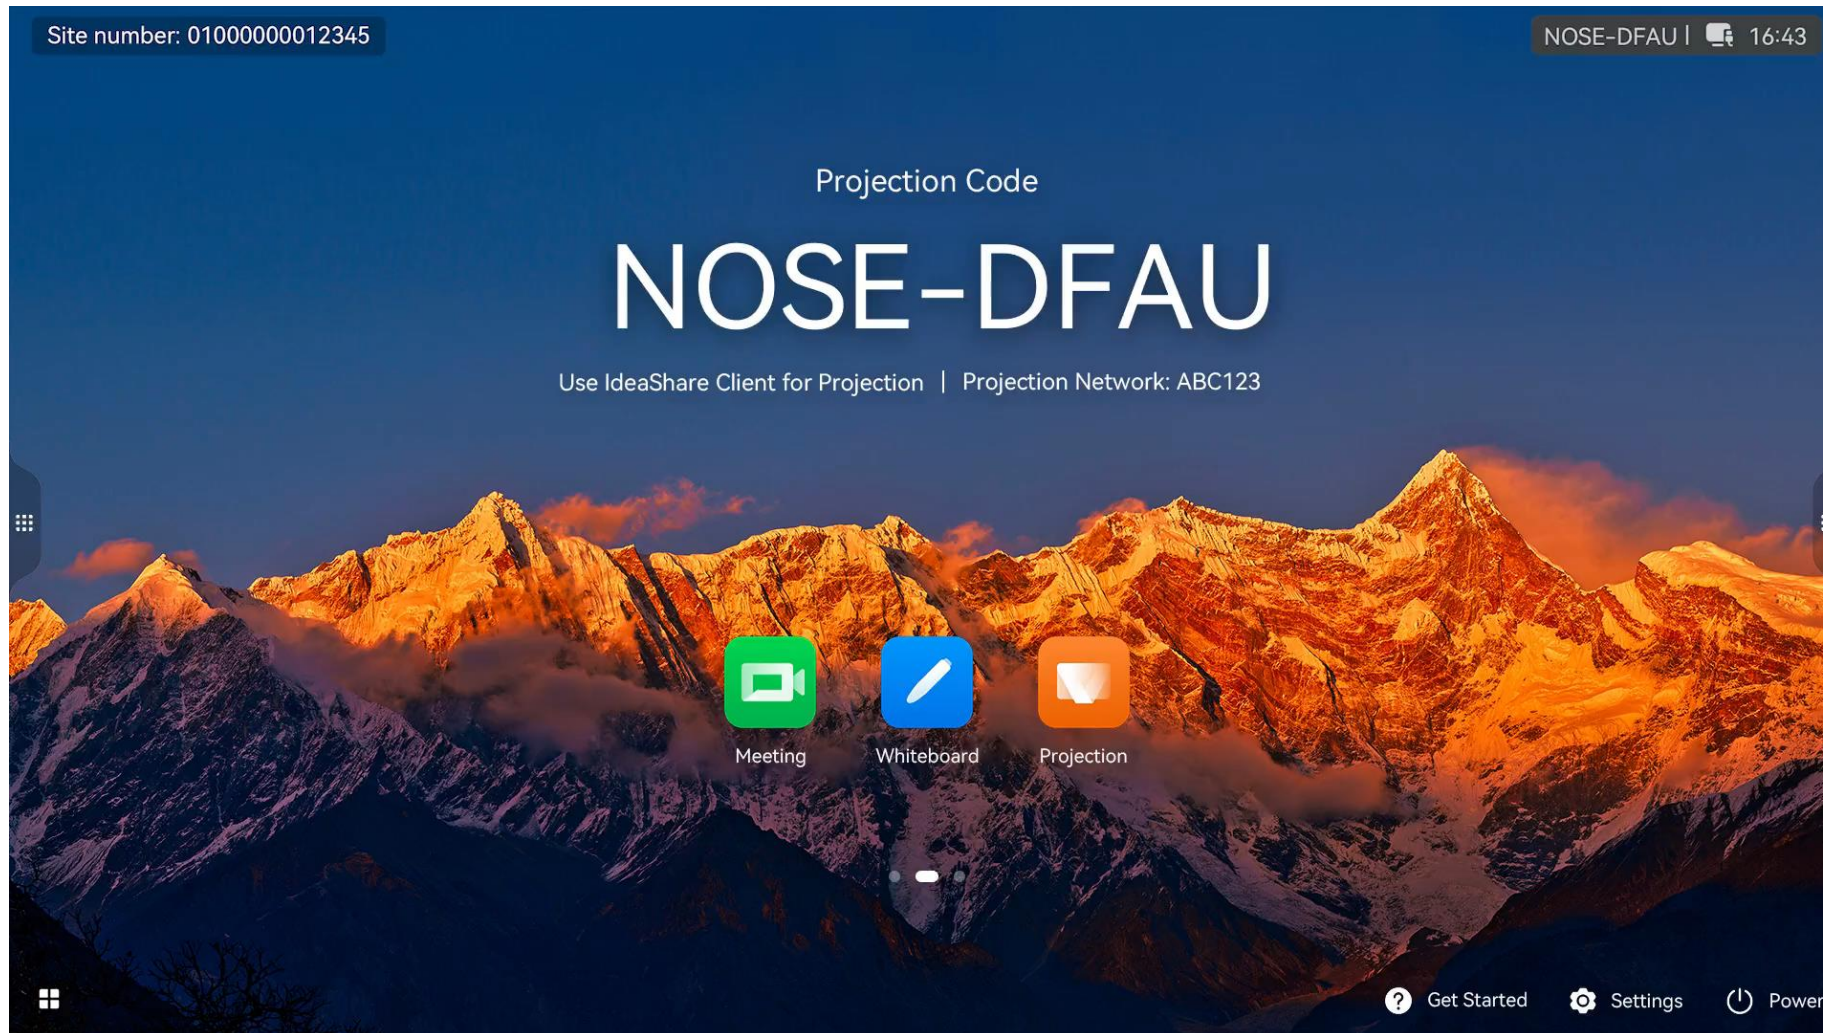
Site number: 01000000012345

NOSE-DFAU | 16:43

Projection Code

NOSE-DFAU

Use IdeaShare Client for Projection | Projection Network: ABC123

Meeting

Whiteboard

Projection

Get Started

Settings

Power